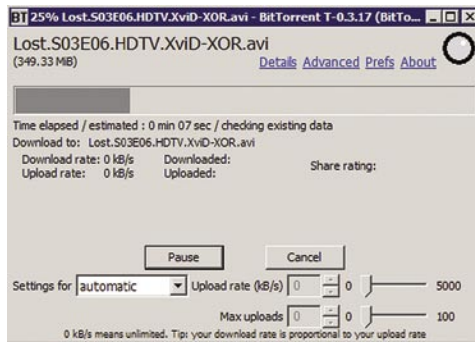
BT 25% Lost.S03E06.HDTV.XviD-XOR.avi - BitTorrent T-0.3.17 (BitTo...

Lost.S03E06.HDTV.XviD-XOR.avi
(349.33 MiB)

Details Advanced Prefs About

Time elapsed / estimated : 0 min 07 sec / checking existing data
Download to: Lost.S03E06.HDTV.XviD-XOR.avi

Download rate: 0 kB/s
Upload rate: 0 kB/s
Downloaded:
Uploaded:
Share rating:

Pause
Cancel

Settings for automatic
Upload rate (kB/s) 0 0 5000
Max uploads 0 0 100

0 kB/s means unlimited. Tip: your download rate is proportional to your upload rate